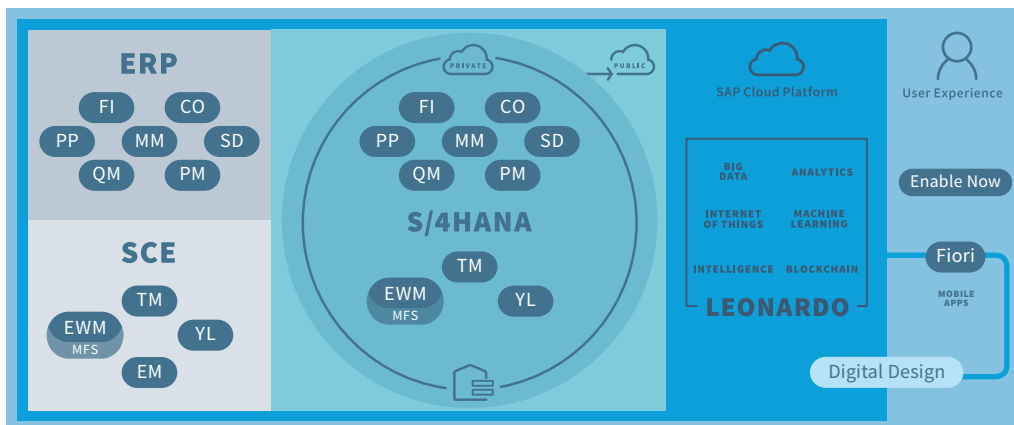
ERP

FI CO
PP MM SD
QM PM

SCE

TM
EWM
MFS
YL
EM

PRIVATE PUBLIC

FI CO
PP MM SD
QM PM

S/4HANA

TM
EWM
MFS
YL

SAP Cloud Platform

BIG DATA
ANALYTICS
INTERNET OF THINGS
MACHINE LEARNING
INTELLIGENCE
BLOCKCHAIN

LEONARDO

User Experience

Enable Now

Fiori

MOBILE APPS

Digital Design